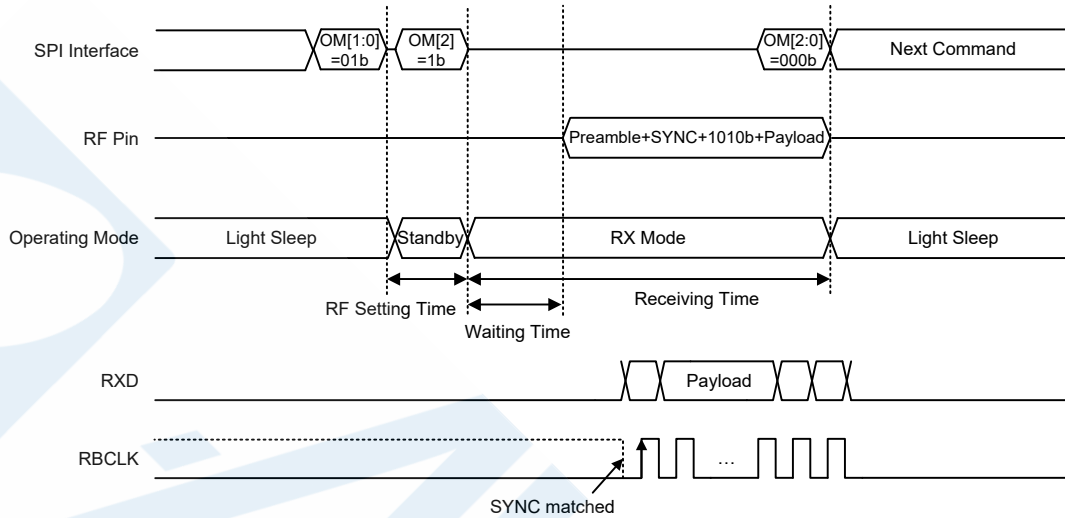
SPI Interface
OM[1:0] =01b
OM[2] =1b
OM[2:0] =000b
Next Command

RF Pin
Preamble+SYNC+1010b+Payload

Operating Mode
Light Sleep
Standby
RX Mode
Light Sleep

RF Setting Time
Receiving Time
Waiting Time

RXD
Payload

RBCLK
...
SYNC matched